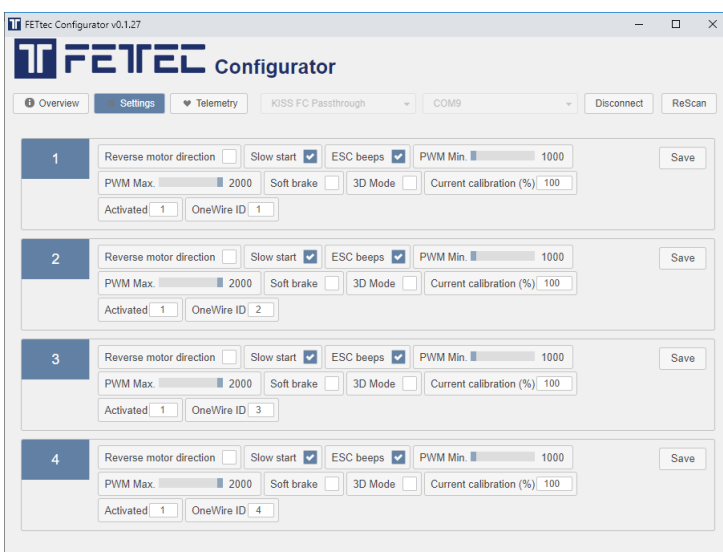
FETtec Configurator v0.1.27

FETEC Configurator

Overview | Settings | Telemetry | KISS FC Passthrough | COM9 | Disconnect | ReScan

1
Reverse motor direction | Slow start | ESC beeps | PWM Min. 1000 | Save
PWM Max. 2000 | Soft brake | 3D Mode | Current calibration (%) 100
Activated 1 | OneWire ID 1

2
Reverse motor direction | Slow start | ESC beeps | PWM Min. 1000 | Save
PWM Max. 2000 | Soft brake | 3D Mode | Current calibration (%) 100
Activated 1 | OneWire ID 2

3
Reverse motor direction | Slow start | ESC beeps | PWM Min. 1000 | Save
PWM Max. 2000 | Soft brake | 3D Mode | Current calibration (%) 100
Activated 1 | OneWire ID 3

4
Reverse motor direction | Slow start | ESC beeps | PWM Min. 1000 | Save
PWM Max. 2000 | Soft brake | 3D Mode | Current calibration (%) 100
Activated 1 | OneWire ID 4